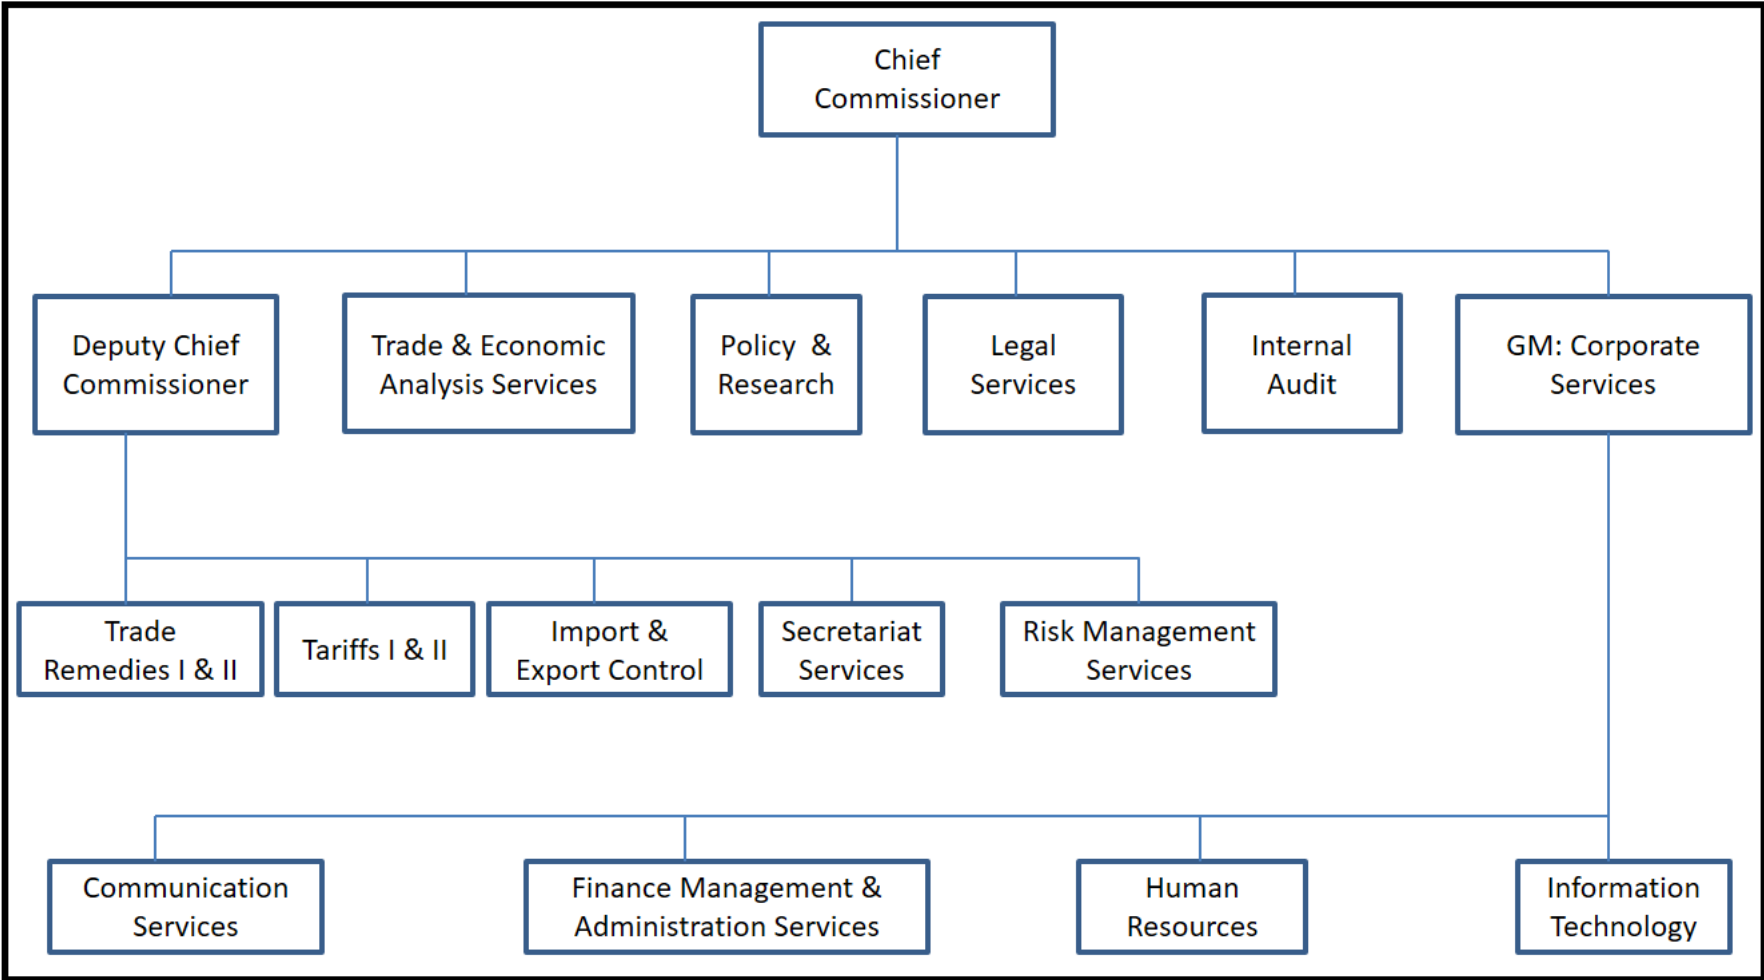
Chief Commissioner

Deputy Chief Commissioner

Trade & Economic Analysis Services

Policy & Research

Legal Services

Internal Audit

GM: Corporate Services

Trade Remedies I & II

Tariffs I & II

Import & Export Control

Secretariat Services

Risk Management Services

Communication Services

Finance Management & Administration Services

Human Resources

Information Technology